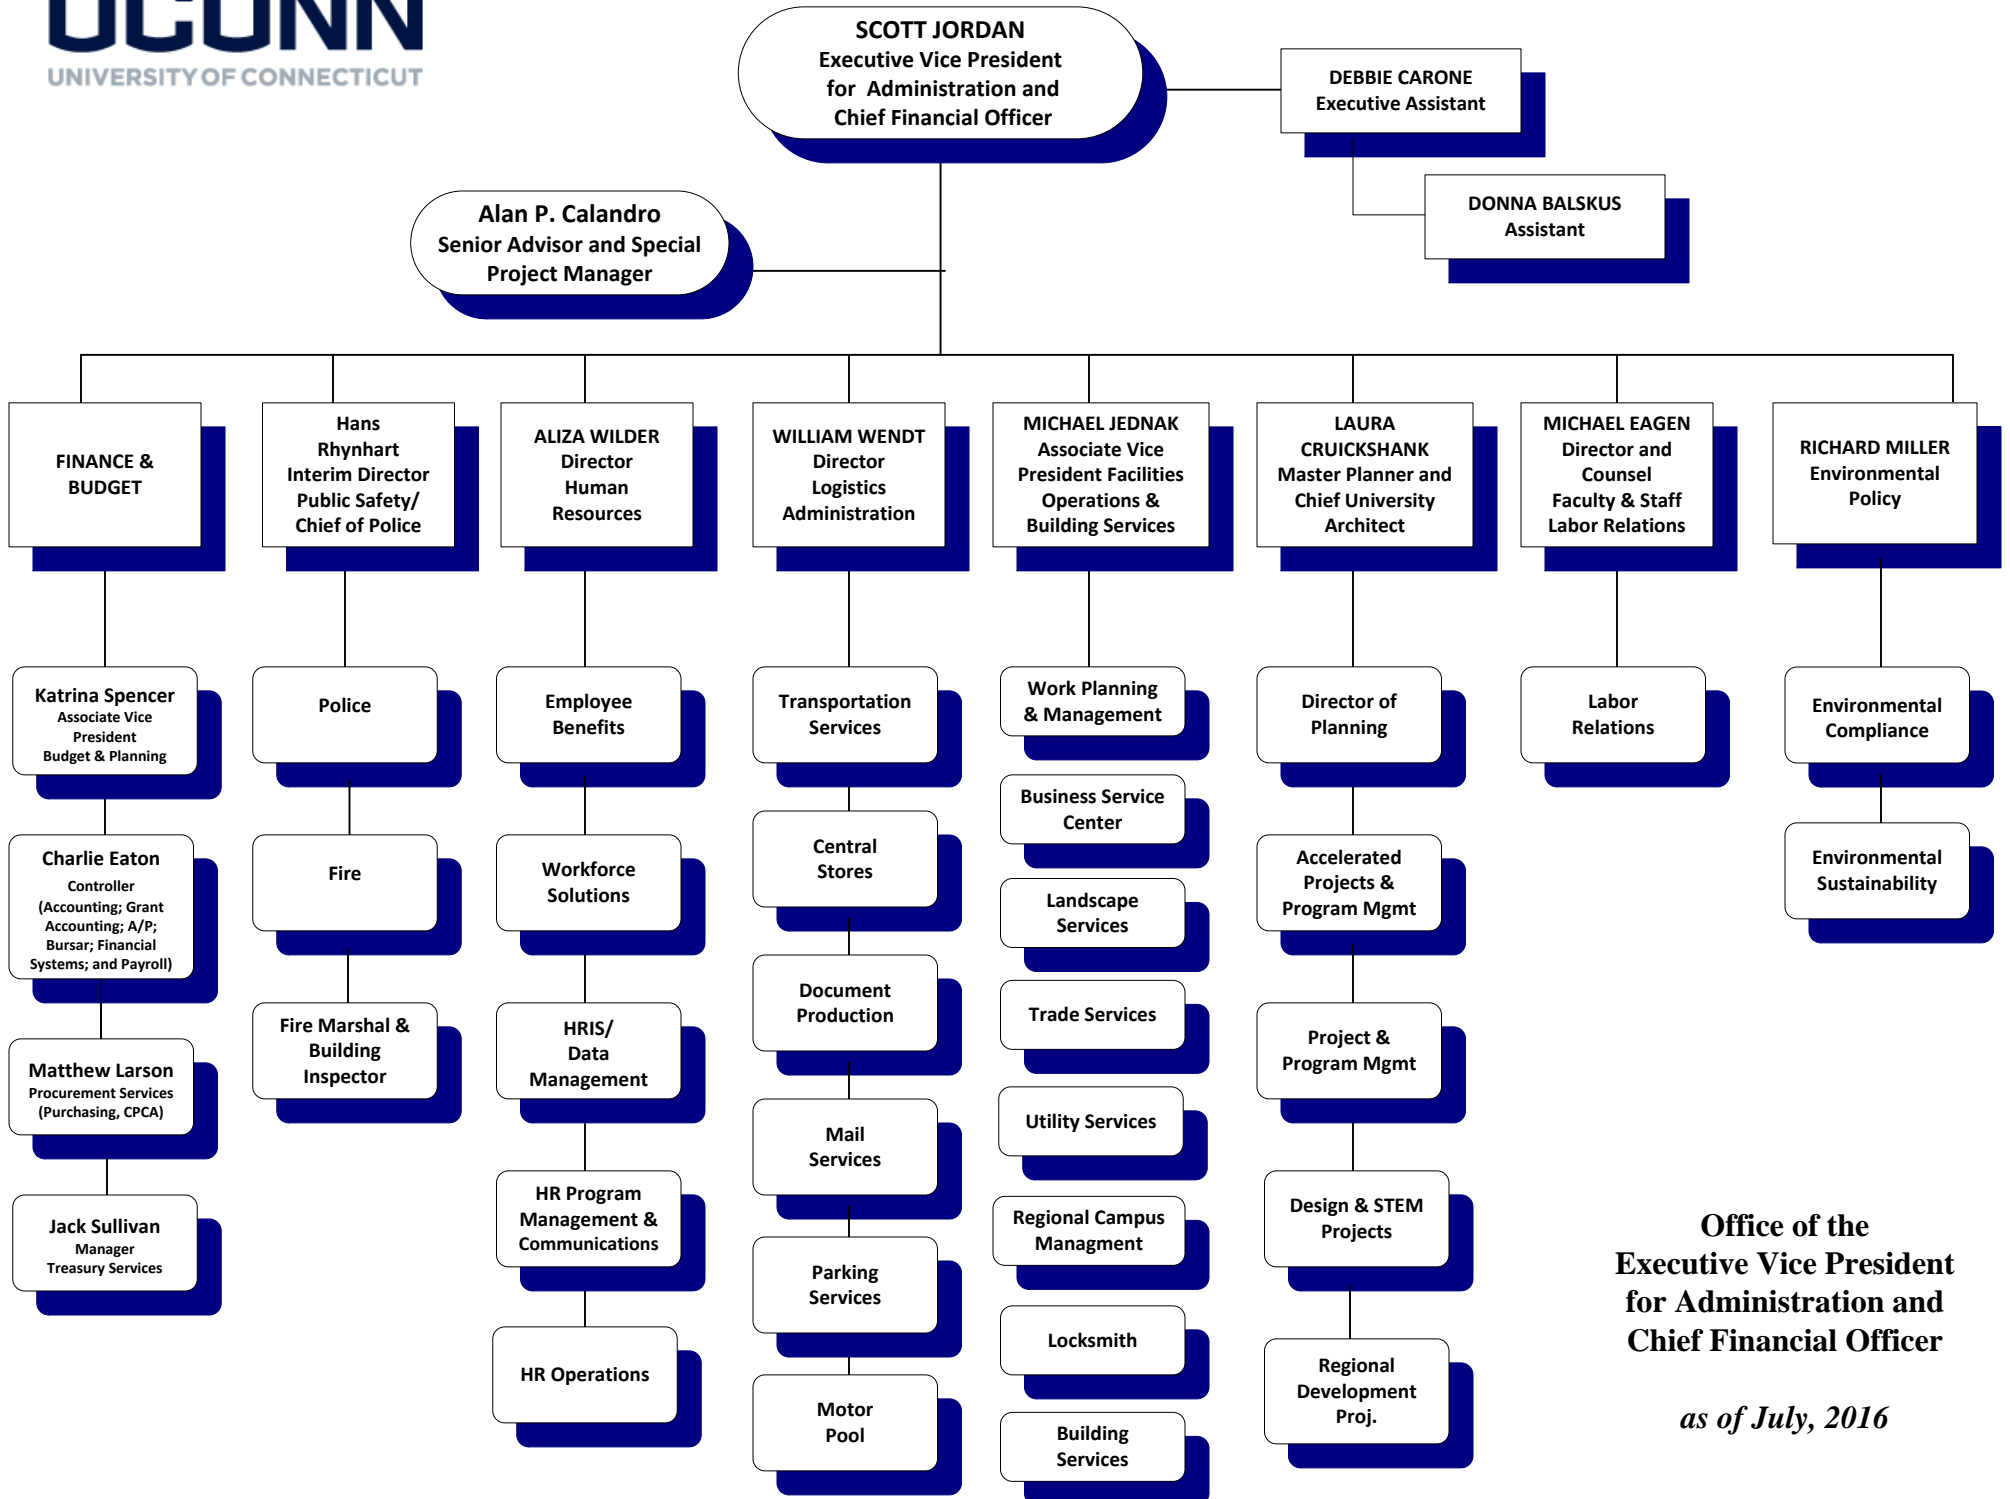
UCONN
UNIVERSITY OF CONNECTICUT

SCOTT JORDAN
Executive Vice President for Administration and Chief Financial Officer

DEBBIE CARONE
Executive Assistant

DONNA BALSKUS
Assistant

Alan P. Calandro
Senior Advisor and Special Project Manager

FINANCE & BUDGET

Hans Rhynhart
Interim Director Public Safety/ Chief of Police

ALIZA WILDER
Director Human Resources

WILLIAM WENDT
Director Logistics Administration

MICHAEL JEDNAK
Associate Vice President Facilities Operations & Building Services

LAURA CRUICKSHANK
Master Planner and Chief University Architect

MICHAEL EAGEN
Director and Counsel Faculty & Staff Labor Relations

RICHARD MILLER
Environmental Policy

Katrina Spencer
Associate Vice President
Budget & Planning

Charlie Eaton
Controller
(Accounting; Grant Accounting; A/P; Bursar; Financial Systems; and Payroll)

Matthew Larson
Procurement Services
(Purchasing, CPCA)

Jack Sullivan
Manager
Treasury Services

Police

Fire

Fire Marshal & Building Inspector

Employee Benefits

Workforce Solutions

HRIS/ Data Management

HR Program Management & Communications

HR Operations

Transportation Services

Central Stores

Document Production

Mail Services

Parking Services

Motor Pool

Work Planning & Management

Business Service Center

Landscape Services

Trade Services

Utility Services

Regional Campus Managment

Locksmith

Building Services

Director of Planning

Accelerated Projects & Program Mgmt

Project & Program Mgmt

Design & STEM Projects

Regional Development Proj.

Labor Relations

Environmental Compliance

Environmental Sustainability

Office of the Executive Vice President for Administration and Chief Financial Officer

as of July, 2016